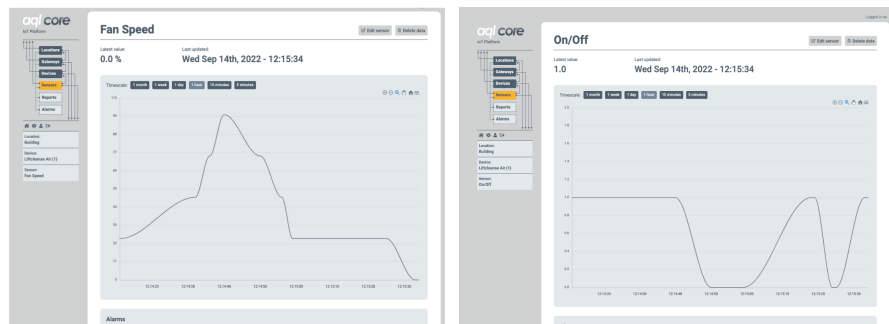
aql core
IoT Platform

Locations
Gateways
Devices
Sensors
Reports
Alarms

Location:
Building

Device:
Lifesense Air (1)

Sensor:
Fan Speed

Fan Speed

Edit sensor
Delete data

Latest value
0.0 %

Last updated
Wed Sep 14th, 2022 - 12:15:34

Timescale: 1 month 1 week 1 day 1 hour 15 minutes 5 minutes

110
99
88
77
66
55
44
33
22
11
0

12:14:20
12:14:30
12:14:40
12:14:50
12:15:00
12:15:10
12:15:20
12:15:30

Alarms

aql core
IoT Platform

Logged in as

Locations
Gateways
Devices
Sensors
Reports
Alarms

Location:
Building

Device:
Lifesense Air (1)

Sensor:
On/Off

On/Off

Edit sensor
Delete data

Latest value
1.0

Last updated
Wed Sep 14th, 2022 - 12:15:34

Timescale: 1 month 1 week 1 day 1 hour 15 minutes 5 minutes

2.0
1.8
1.6
1.4
1.2
1.0
0.8
0.6
0.4
0.2
0.0

12:14:20
12:14:30
12:14:40
12:14:50
12:15:00
12:15:10
12:15:20
12:15:30